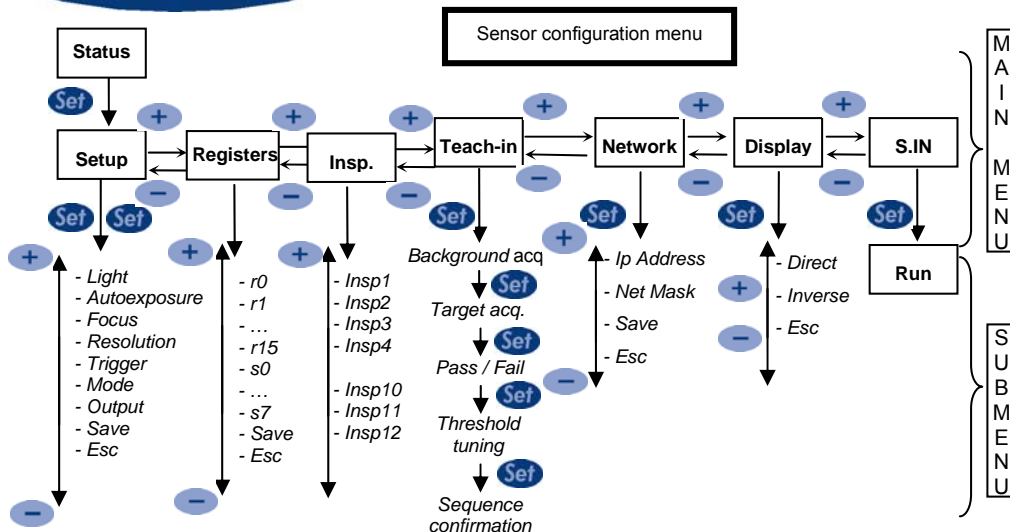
Sensor configuration menu

Status

Set

Setup

Registers

Insp.

Teach-in

Network

Display

S.IN

Run

MAIN MENU

SUBMENU

- Light
- Autoexposure
- Focus
- Resolution
- Trigger
- Mode
- Output
- Save
- Esc

- r0
- r1
- …
- r15
- s0
- …
- s7
- Save
- Esc

- Insp1
- Insp2
- Insp3
- Insp4

- Insp10
- Insp11
- Insp12

Background acq

Set

Target acq.

Set

Pass / Fail

Set

Threshold tuning

Set

Sequence confirmation

- Ip Address
- Net Mask
- Save
- Esc

- Direct
- Inverse
- Esc